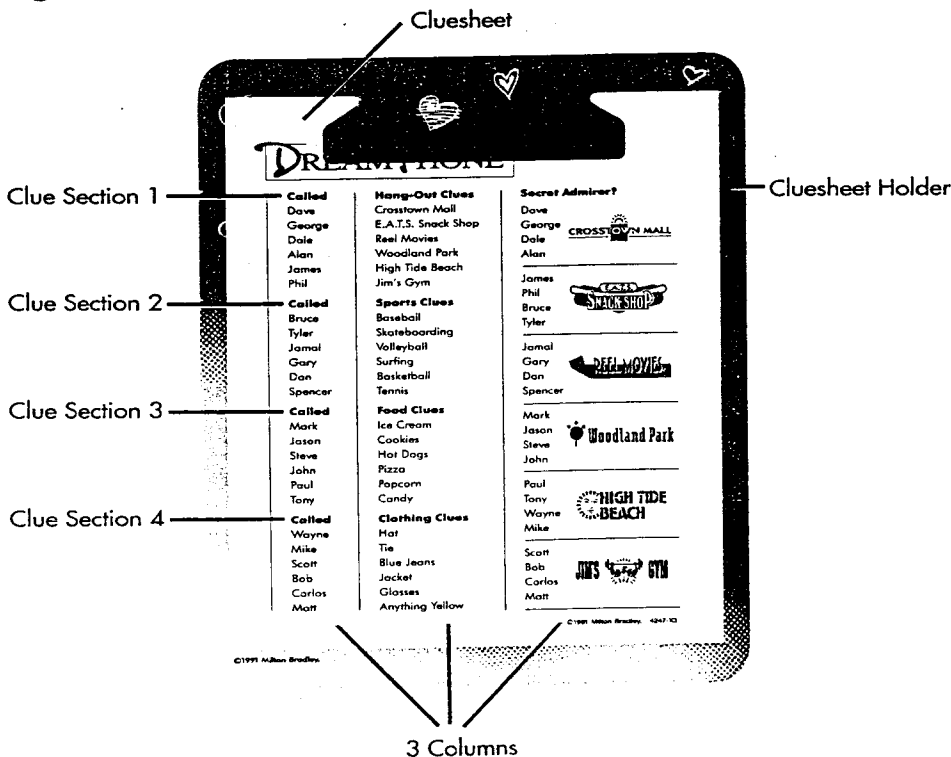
Cluesheet

DREAM PHONE

Clue Section 1
Clue Section 2
Clue Section 3
Clue Section 4
Cluesheet Holder

Called
Dave
George
Dale
Alan
James
Phil

Called
Bruce
Tyler
Jamal
Gary
Dan
Spencer

Called
Mark
Jason
Steve
John
Paul
Tony

Called
Wayne
Mike
Scott
Bob
Carlos
Matt

Hang-Out Clues
Crosstown Mall
E.A.T.S. Snack Shop
Reel Movies
Woodland Park
High Tide Beach
Jim's Gym

Sports Clues
Baseball
Skateboarding
Volleyball
Surfing
Basketball
Tennis

Food Clues
Ice Cream
Cookies
Hot Dogs
Pizza
Popcorn
Candy

Clothing Clues
Hat
Tie
Blue Jeans
Jacket
Glasses
Anything Yellow

Secret Admirer?
Dave
George
Dale
Alan
CROSSTOWN MALL

James
Phil
Bruce
Tyler
E.A.T.S. SNACK SHOP

Jamal
Gary
Dan
Spencer
REEL MOVIES

Mark
Jason
Steve
John
Woodland Park

Paul
Tony
Wayne
Mike
HIGH TIDE BEACH

Scott
Bob
Carlos
Matt
JIM'S GYM

©1991 Milton Bradley 4247-10

©1991 Milton Bradley

3 Columns